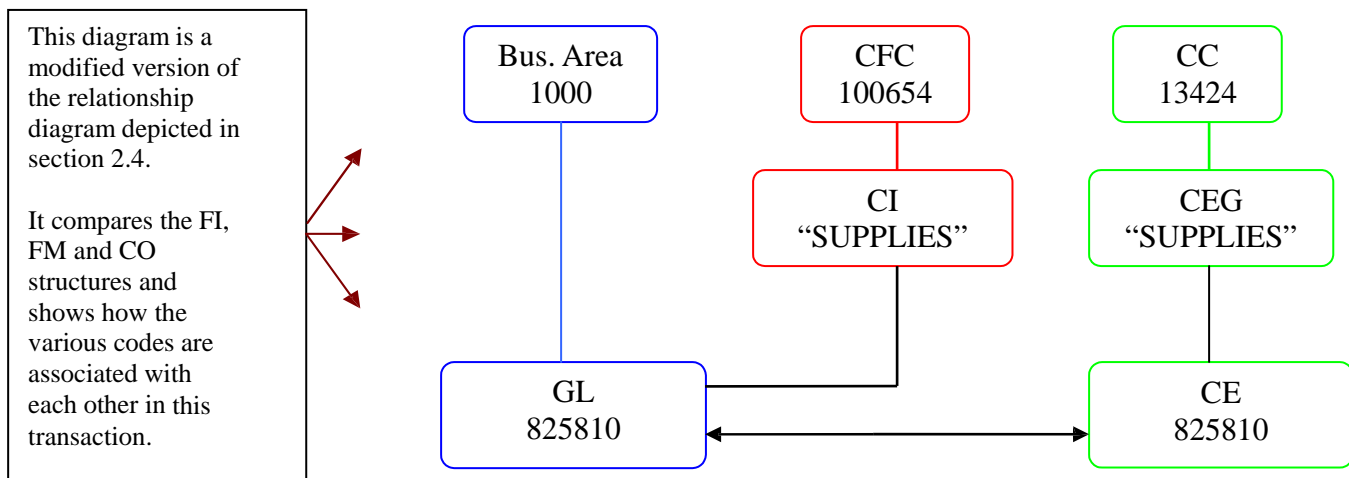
This diagram is a modified version of the relationship diagram depicted in section 2.4.

It compares the FI, FM and CO structures and shows how the various codes are associated with each other in this transaction.

Bus. Area
1000

CFC
100654

CC
13424

CI
“SUPPLIES”

CEG
“SUPPLIES”

GL
825810

CE
825810